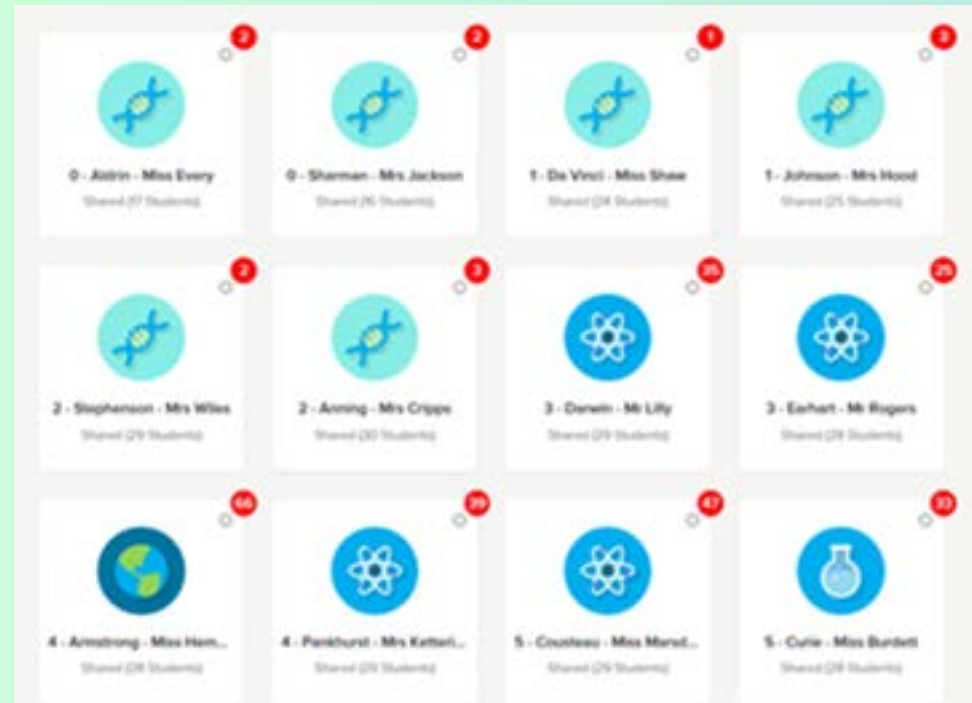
2
0 - Aldrin - Miss Every
Shared (17 Students)

2
0 - Sharman - Mrs Jackson
Shared (16 Students)

1
1 - Da Vinci - Miss Shaw
Shared (24 Students)

2
1 - Johnson - Mrs Hood
Shared (25 Students)

2
2 - Stephenson - Mrs Wiles
Shared (29 Students)

2
2 - Anning - Mrs Cripps
Shared (30 Students)

35
3 - Darwin - Mr Lilly
Shared (29 Students)

25
3 - Earhart - Mr Rogers
Shared (28 Students)

66
4 - Armstrong - Miss Hem...
Shared (28 Students)

39
4 - Pankhurst - Mrs Ketteri...
Shared (29 Students)

47
5 - Cousteau - Miss Marsd...
Shared (29 Students)

33
5 - Curie - Miss Burdett
Shared (28 Students)